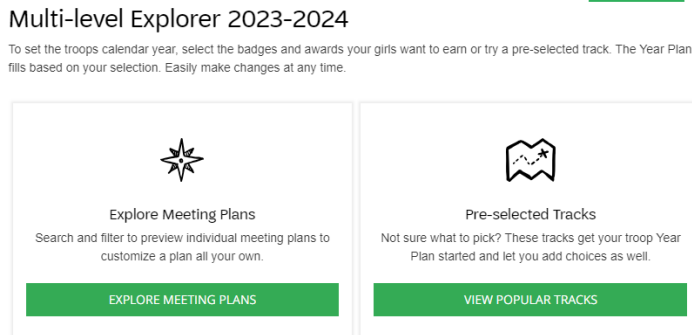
Multi-level Explorer 2023-2024

To set the troops calendar year, select the badges and awards your girls want to earn or try a pre-selected track. The Year Plan fills based on your selection. Easily make changes at any time.

Explore Meeting Plans

Search and filter to preview individual meeting plans to customize a plan all your own.

EXPLORE MEETING PLANS

Pre-selected Tracks

Not sure what to pick? These tracks get your troop Year Plan started and let you add choices as well.

VIEW POPULAR TRACKS